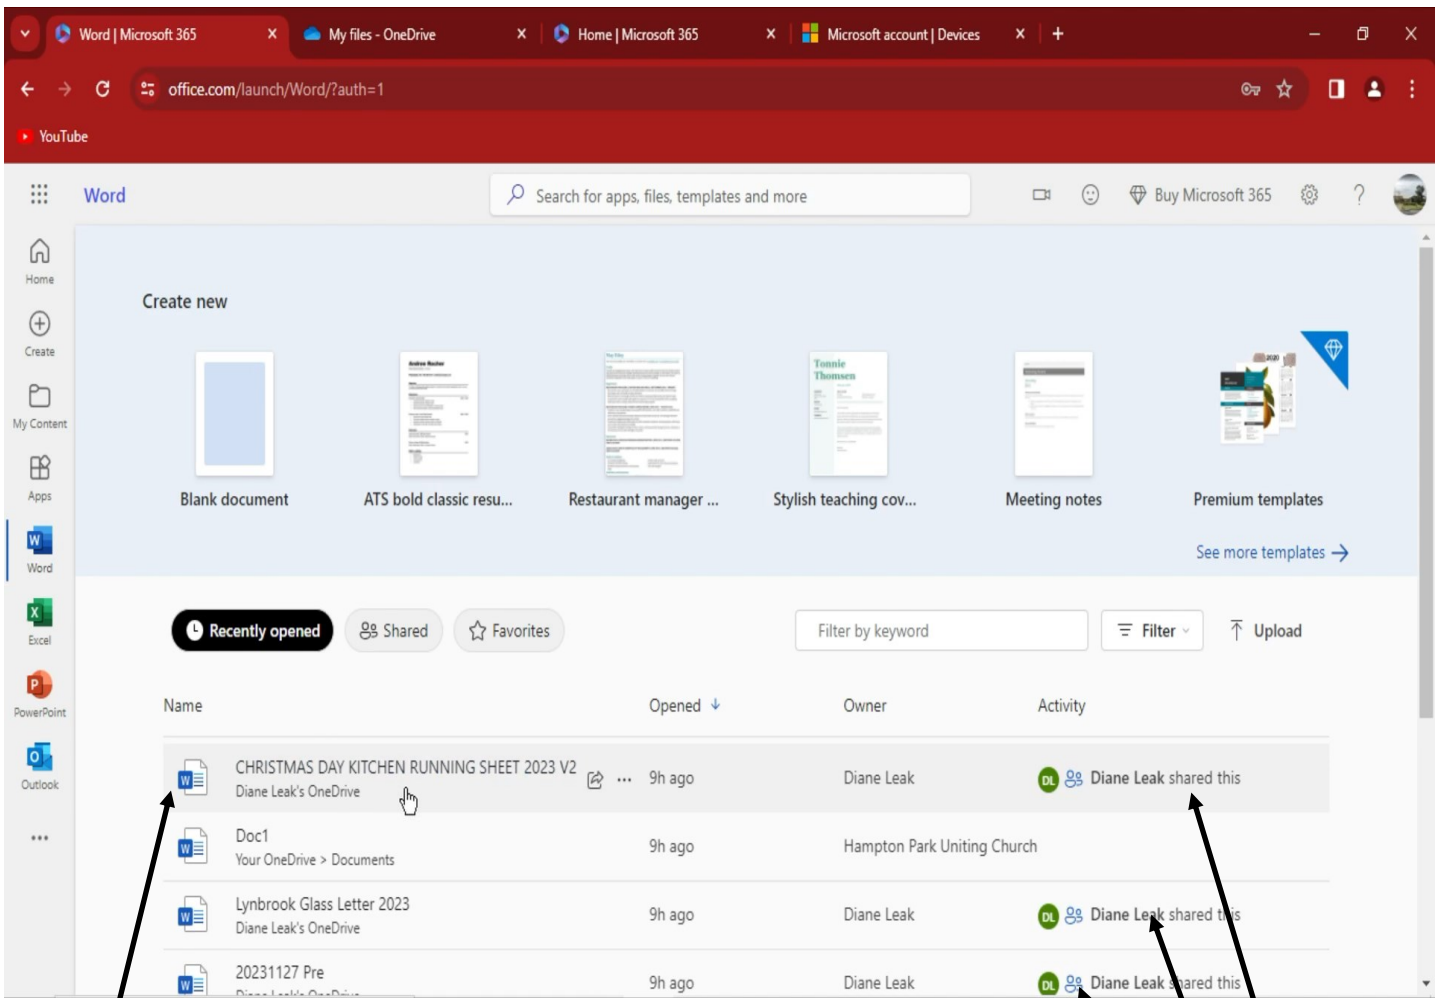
Word | Microsoft 365
My files - OneDrive
Home | Microsoft 365
Microsoft account | Devices

office.com/launch/Word/?auth=1

YouTube

Word

Search for apps, files, templates and more

Buy Microsoft 365

Home
Create
My Content
Apps
Word
Excel
PowerPoint
Outlook
...

Create new

Blank document
ATS bold classic resu...
Restaurant manager ...
Stylish teaching cov...
Meeting notes
Premium templates

See more templates

Recently opened
Shared
Favorites
Filter by keyword
Filter
Upload

| Name | Opened | Owner | Activity |
|---|---|---|---|
| CHRISTMAS DAY KITCHEN RUNNING SHEET 2023 V2 Diane Leak's OneDrive | 9h ago | Diane Leak | DL Diane Leak shared this |
| Doc1 Your OneDrive > Documents | 9h ago | Hampton Park Uniting Church | |
| Lynbrook Glass Letter 2023 Diane Leak's OneDrive | 9h ago | Diane Leak | DL Diane Leak shared this |
| 20231127 Pre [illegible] | 9h ago | Diane Leak | DL Diane Leak shared this |